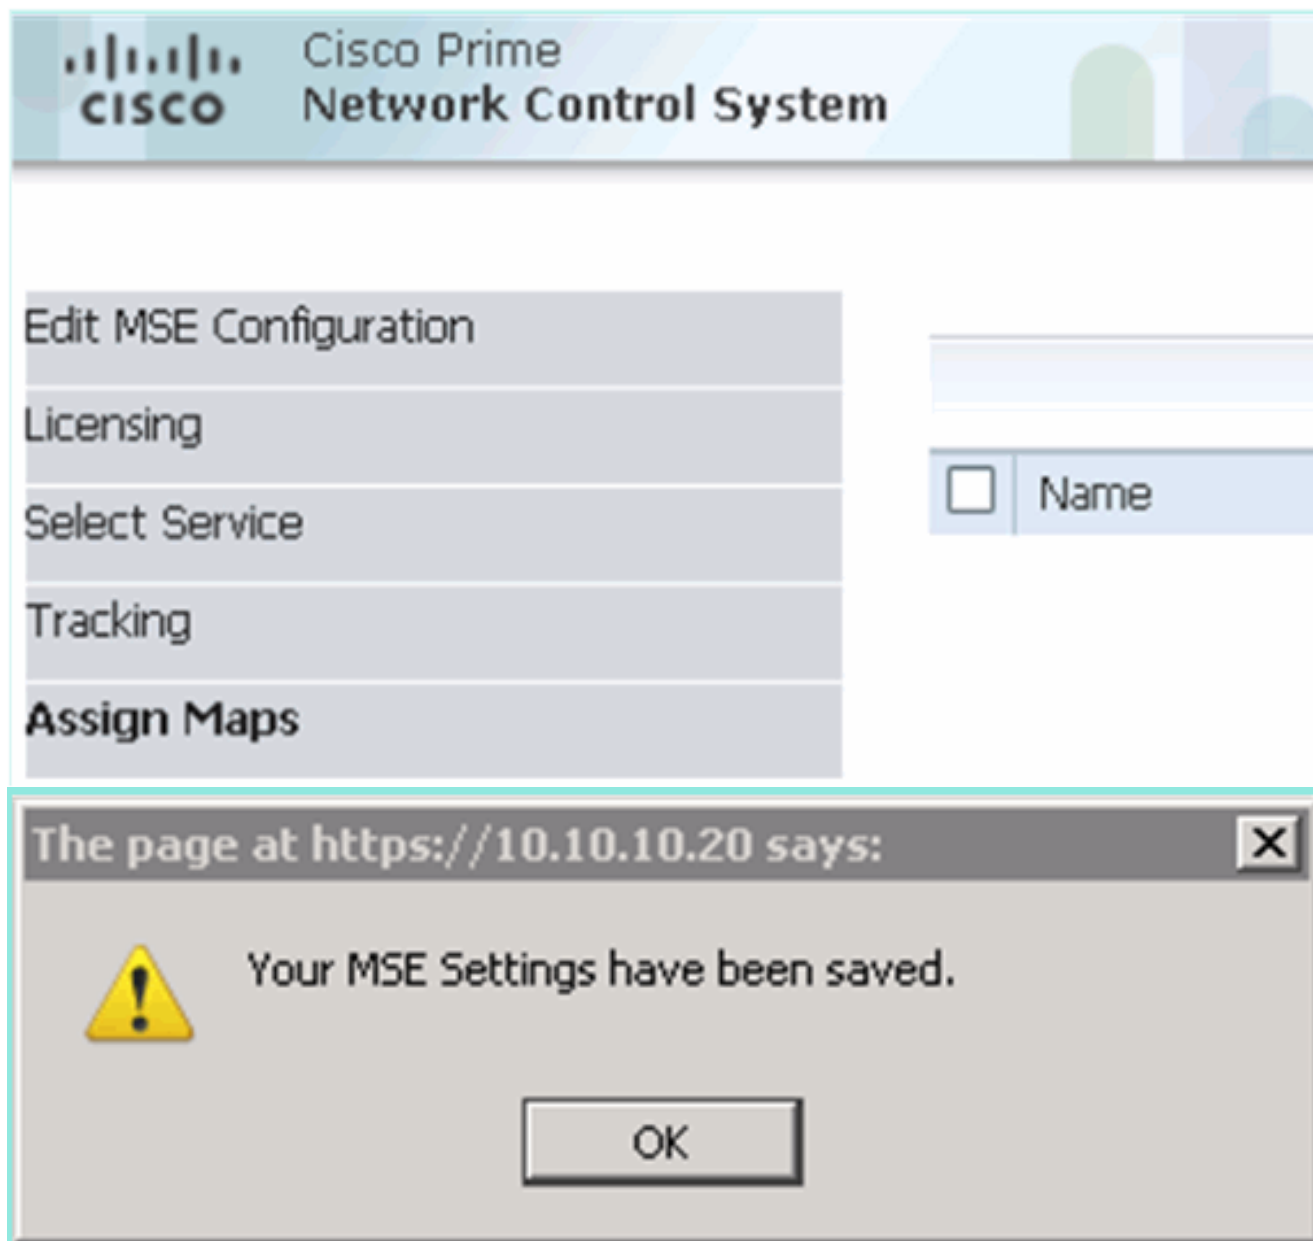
cisco

Cisco Prime
Network Control System

Edit MSE Configuration

Licensing

Select Service

Tracking

Assign Maps

Name

The page at https://10.10.10.20 says:

X

Your MSE Settings have been saved.

OK